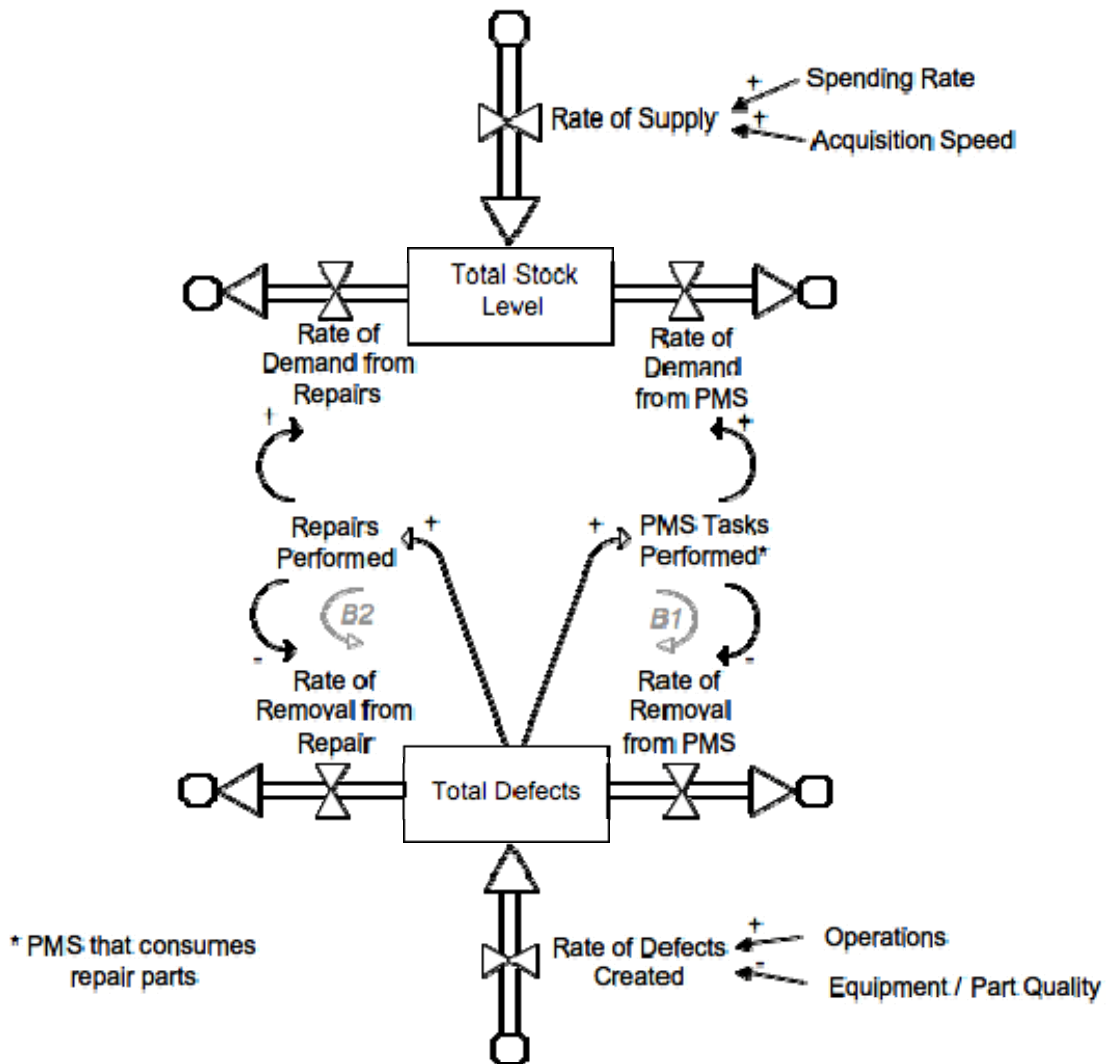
Rate of Supply
+
Spending Rate
+
Acquisition Speed

Total Stock Level

Rate of Demand from Repairs

Rate of Demand from PMS

+
+

Repairs Performed
+

+
PMS Tasks Performed*

B2
B1

-
Rate of Removal from Repair

-
Rate of Removal from PMS

Total Defects

Rate of Defects Created
+
Operations
-
Equipment / Part Quality

* PMS that consumes repair parts